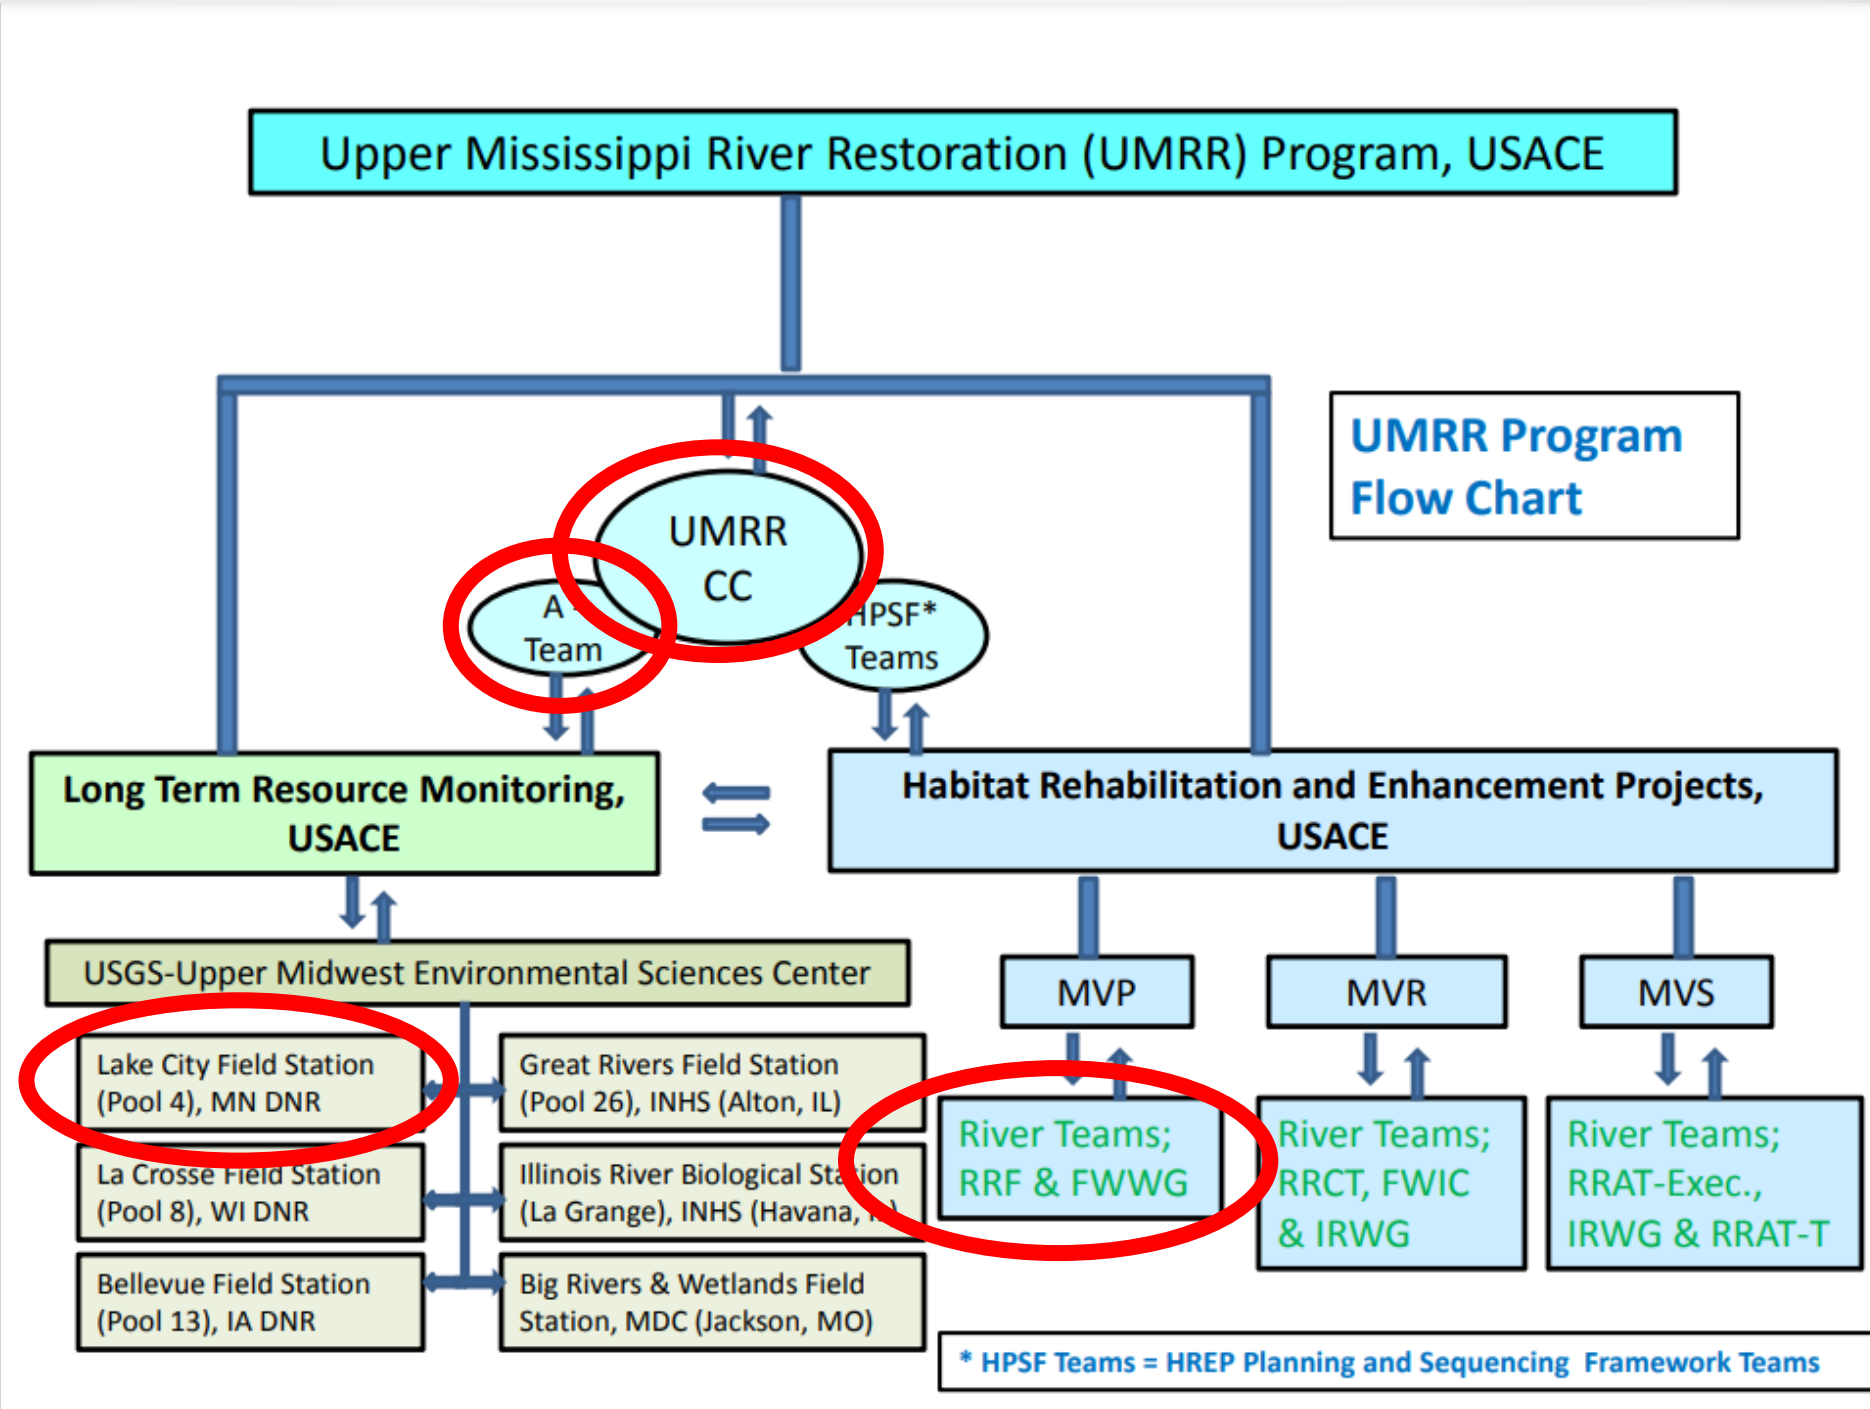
Upper Mississippi River Restoration (UMRR) Program, USACE

UMRR Program Flow Chart

UMRR CC

A Team

HPSF* Teams

Long Term Resource Monitoring, USACE

Habitat Rehabilitation and Enhancement Projects, USACE

USGS-Upper Midwest Environmental Sciences Center

MVP

MVR

MVS

Lake City Field Station (Pool 4), MN DNR

Great Rivers Field Station (Pool 26), INHS (Alton, IL)

La Crosse Field Station (Pool 8), WI DNR

Illinois River Biological Station (La Grange), INHS (Havana, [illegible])

Bellevue Field Station (Pool 13), IA DNR

Big Rivers & Wetlands Field Station, MDC (Jackson, MO)

River Teams; RRF & FWWG

River Teams; RRCT, FWIC & IRWG

River Teams; RRAT-Exec., IRWG & RRAT-T

* HPSF Teams = HREP Planning and Sequencing Framework Teams